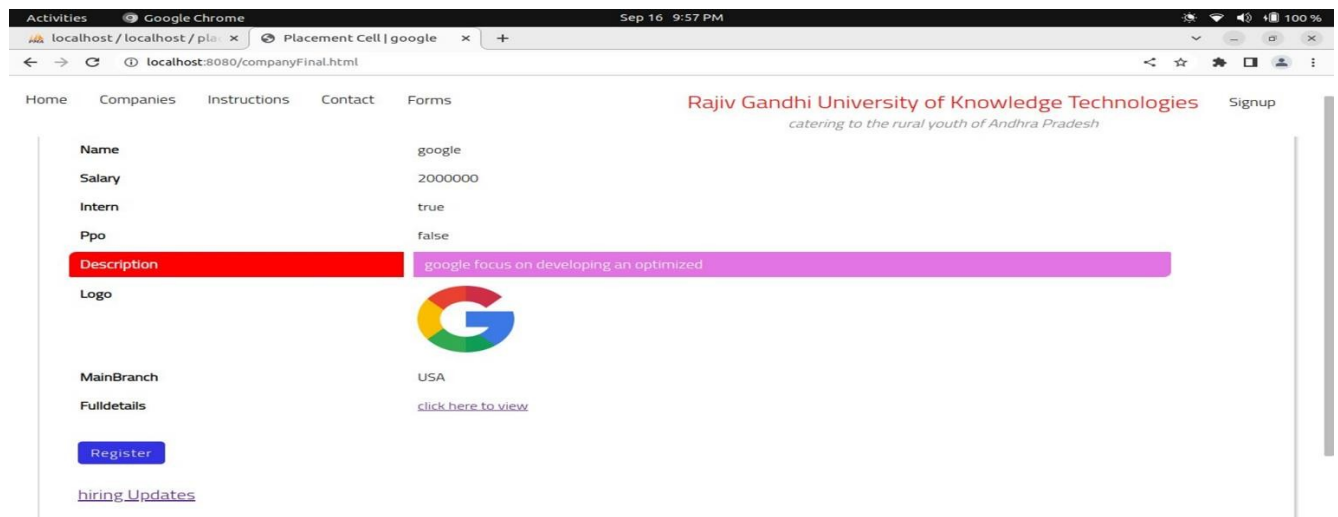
Activities Google Chrome Sep 16 9:57 PM 100 %

localhost / localhost / pla × Placement Cell | google × +

localhost:8080/companyFinal.html

Home Companies Instructions Contact Forms

Rajiv Gandhi University of Knowledge Technologies

catering to the rural youth of Andhra Pradesh

Signup

| | |
|---|---|
| Name | google |
| Salary | 2000000 |
| Intern | true |
| Ppo | false |
| Description | google focus on developing an optimized |
| Logo | |
| MainBranch | USA |
| Fulldetails | click here to view |

Register

hiring Updates